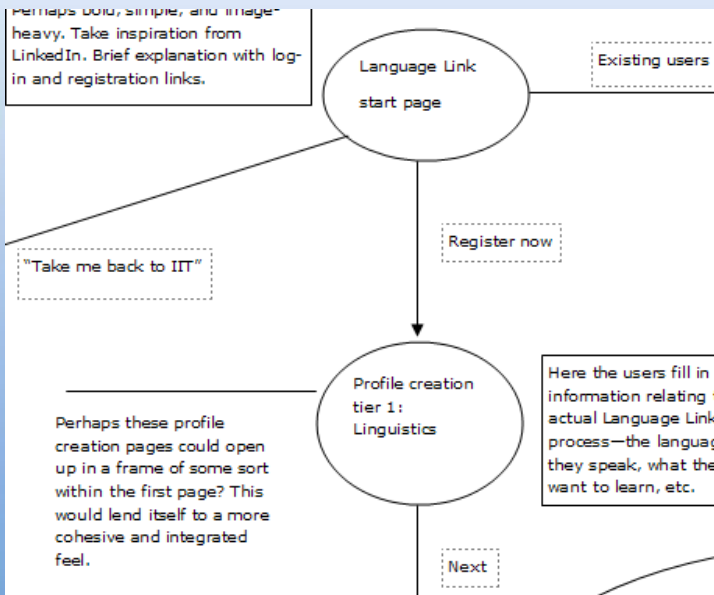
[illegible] bold, simple, and image-heavy. Take inspiration from LinkedIn. Brief explanation with log-in and registration links.

Language Link start page

Existing users

"Take me back to IIT"

Register now

Profile creation tier 1: Linguistics

Perhaps these profile creation pages could open up in a frame of some sort within the first page? This would lend itself to a more cohesive and integrated feel.

Here the users fill in information relating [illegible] actual Language Link process—the languag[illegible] they speak, what the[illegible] want to learn, etc.

Next